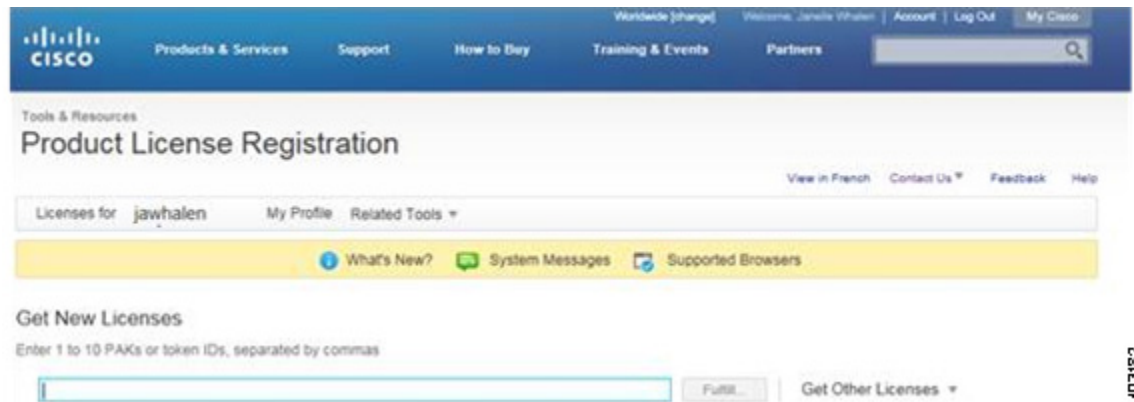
Worldwide [change] Welcome, Janelle Whalen | Account | Log Out My Cisco

CISCO Products & Services Support How to Buy Training & Events Partners

Tools & Resources

Product License Registration

View in French Contact Us Feedback Help

Licenses for jawhalen My Profile Related Tools

What's New? System Messages Supported Browsers

Get New Licenses

Enter 1 to 10 PAKs or token IDs, separated by commas

Fulfill... Get Other Licenses

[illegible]